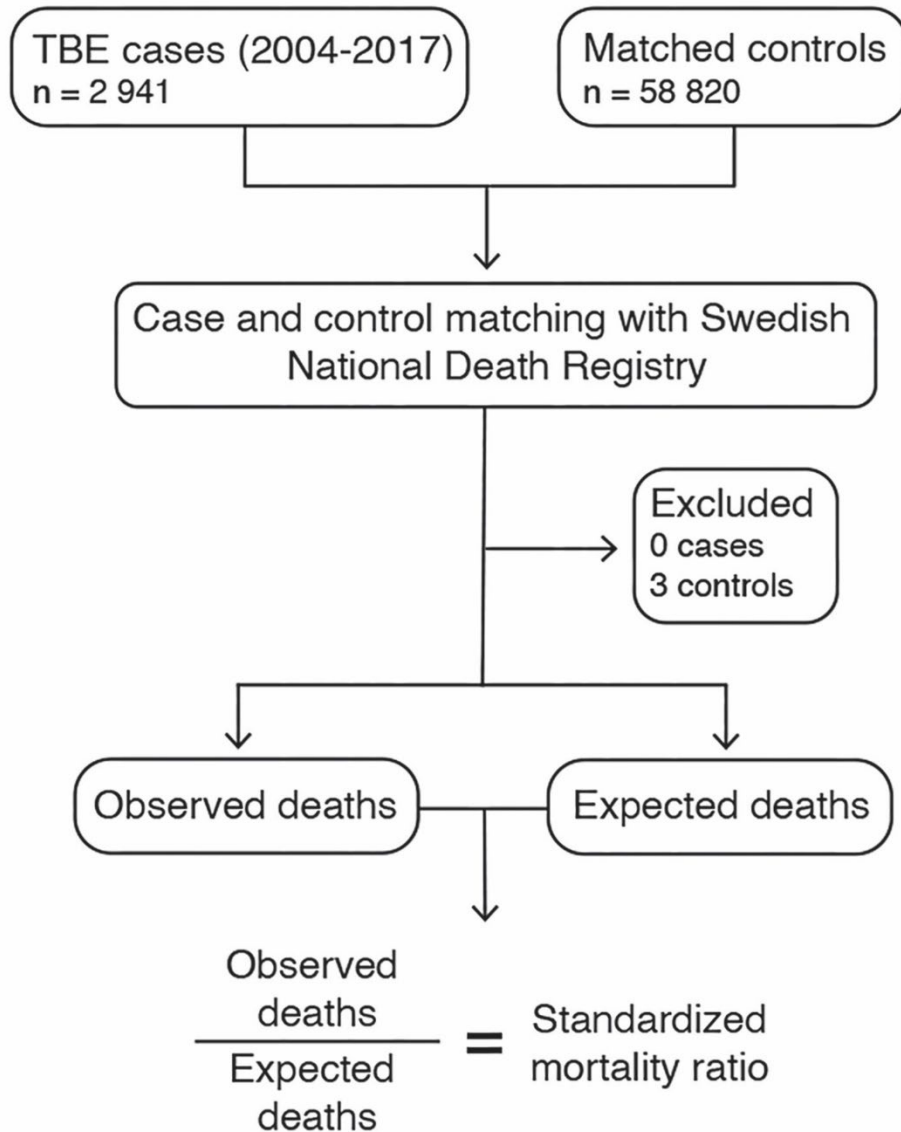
TBE cases (2004-2017)
n = 2 941

Matched controls
n = 58 820

Case and control matching with Swedish National Death Registry

Excluded
0 cases
3 controls

Observed deaths

Expected deaths

$\frac{\text{Observed deaths}}{\text{Expected deaths}}$ = Standardized mortality ratio